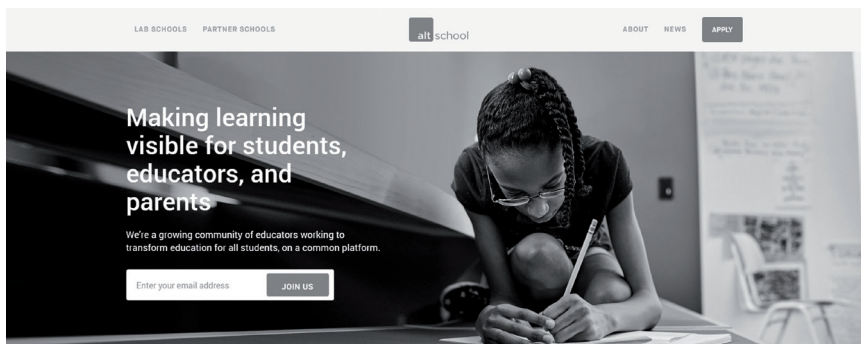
LAB SCHOOLS PARTNER SCHOOLS

alt school

ABOUT NEWS APPLY

Making learning visible for students, educators, and parents

We're a growing community of educators working to transform education for all students, on a common platform.

Enter your email address

JOIN US